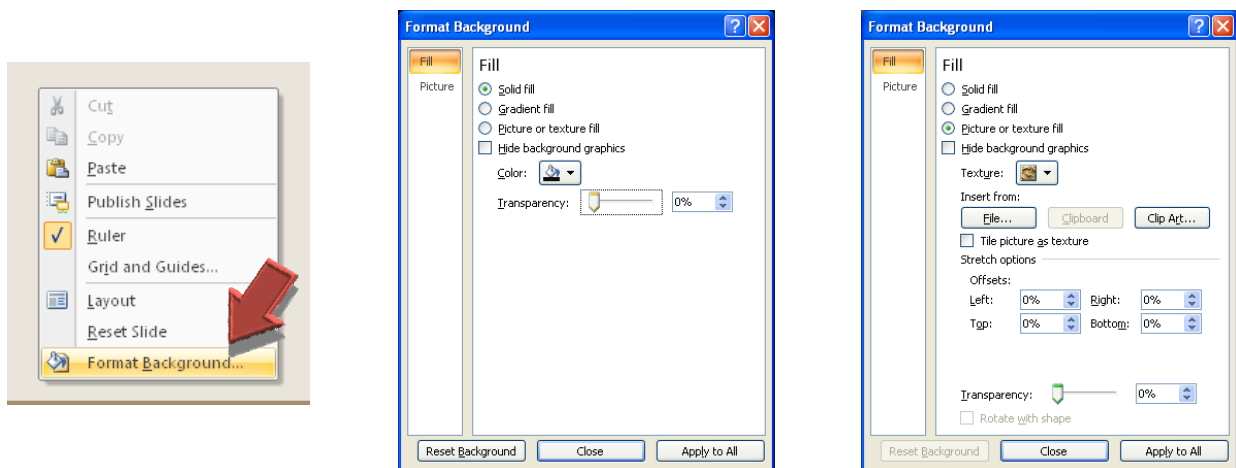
Cut
Copy
Paste
Publish Slides
Ruler
Grid and Guides...
Layout
Reset Slide
Format Background...

Format Background
Fill
Picture
Fill
Solid fill
Gradient fill
Picture or texture fill
Hide background graphics
Color:
Transparency: 0%
Reset Background
Close
Apply to All

Format Background
Fill
Picture
Fill
Solid fill
Gradient fill
Picture or texture fill
Hide background graphics
Texture:
Insert from:
File...
Clipboard
Clip Art...
Tile picture as texture
Stretch options
Offsets:
Left: 0%
Right: 0%
Top: 0%
Bottom: 0%
Transparency: 0%
Rotate with shape
Reset Background
Close
Apply to All